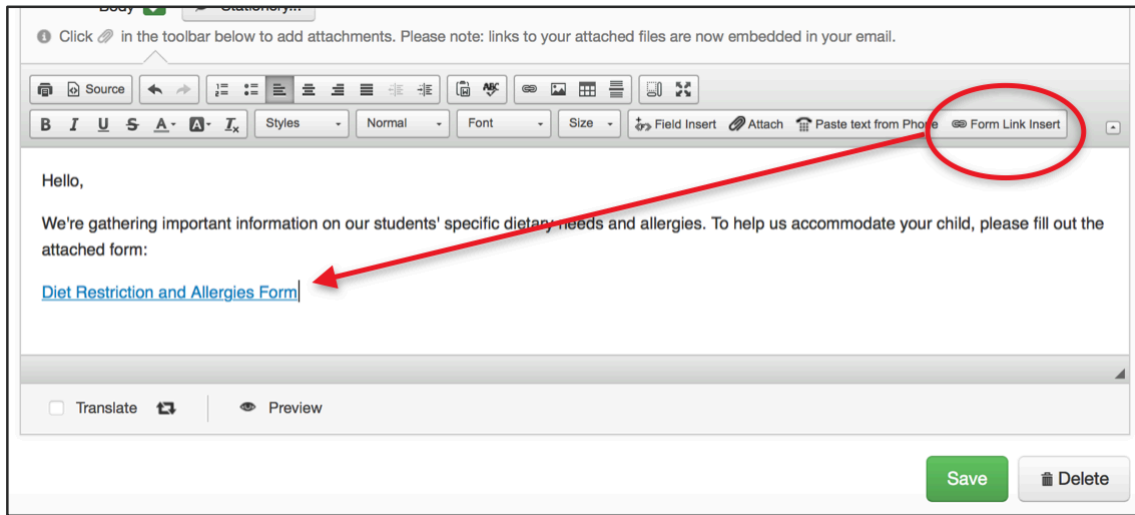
Body Stationery...

Click in the toolbar below to add attachments. Please note: links to your attached files are now embedded in your email.

Source

B I U S A· · $I_x$ Styles Normal Font Size Field Insert Attach Paste text from Phone Form Link Insert

Hello,

We're gathering important information on our students' specific dietary needs and allergies. To help us accommodate your child, please fill out the attached form:

Diet Restriction and Allergies Form

Translate Preview

Save Delete